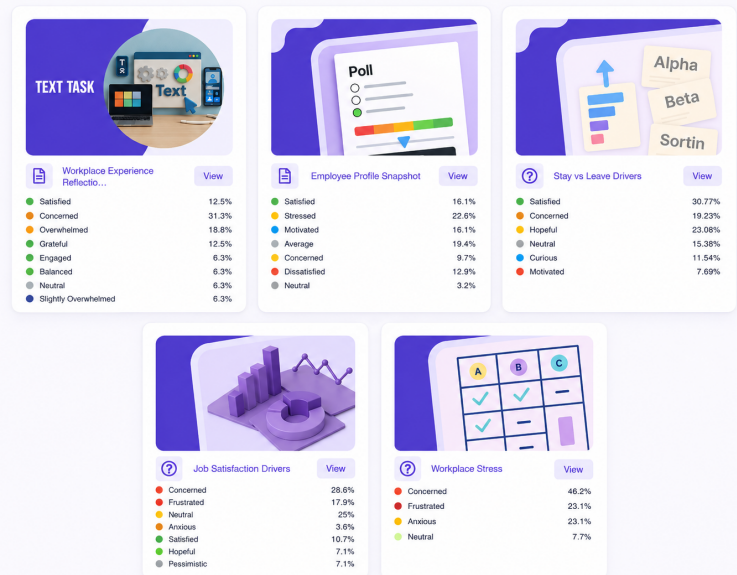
TEXT TASK

Text

Workplace Experience Reflectio...

View

| | |
|---|---|
| Satisfied | 12.5% |
| Concerned | 31.3% |
| Overwhelmed | 18.8% |
| Grateful | 12.5% |
| Engaged | 6.3% |
| Balanced | 6.3% |
| Neutral | 6.3% |
| Slightly Overwhelmed | 6.3% |

Poll

Employee Profile Snapshot

View

| | |
|---|---|
| Satisfied | 16.1% |
| Stressed | 22.6% |
| Motivated | 16.1% |
| Average | 19.4% |
| Concerned | 9.7% |
| Dissatisfied | 12.9% |
| Neutral | 3.2% |

Alpha

Beta

Sortin

Stay vs Leave Drivers

View

| | |
|---|---|
| Satisfied | 30.77% |
| Concerned | 19.23% |
| Hopeful | 23.08% |
| Neutral | 15.38% |
| Curious | 11.54% |
| Motivated | 7.69% |

Job Satisfaction Drivers

View

| | |
|---|---|
| Concerned | 28.6% |
| Frustrated | 17.9% |
| Neutral | 25% |
| Anxious | 3.6% |
| Satisfied | 10.7% |
| Hopeful | 7.1% |
| Pessimistic | 7.1% |

A B C

Workplace Stress

View

| | |
|---|---|
| Concerned | 46.2% |
| Frustrated | 23.1% |
| Anxious | 23.1% |
| Neutral | 7.7% |